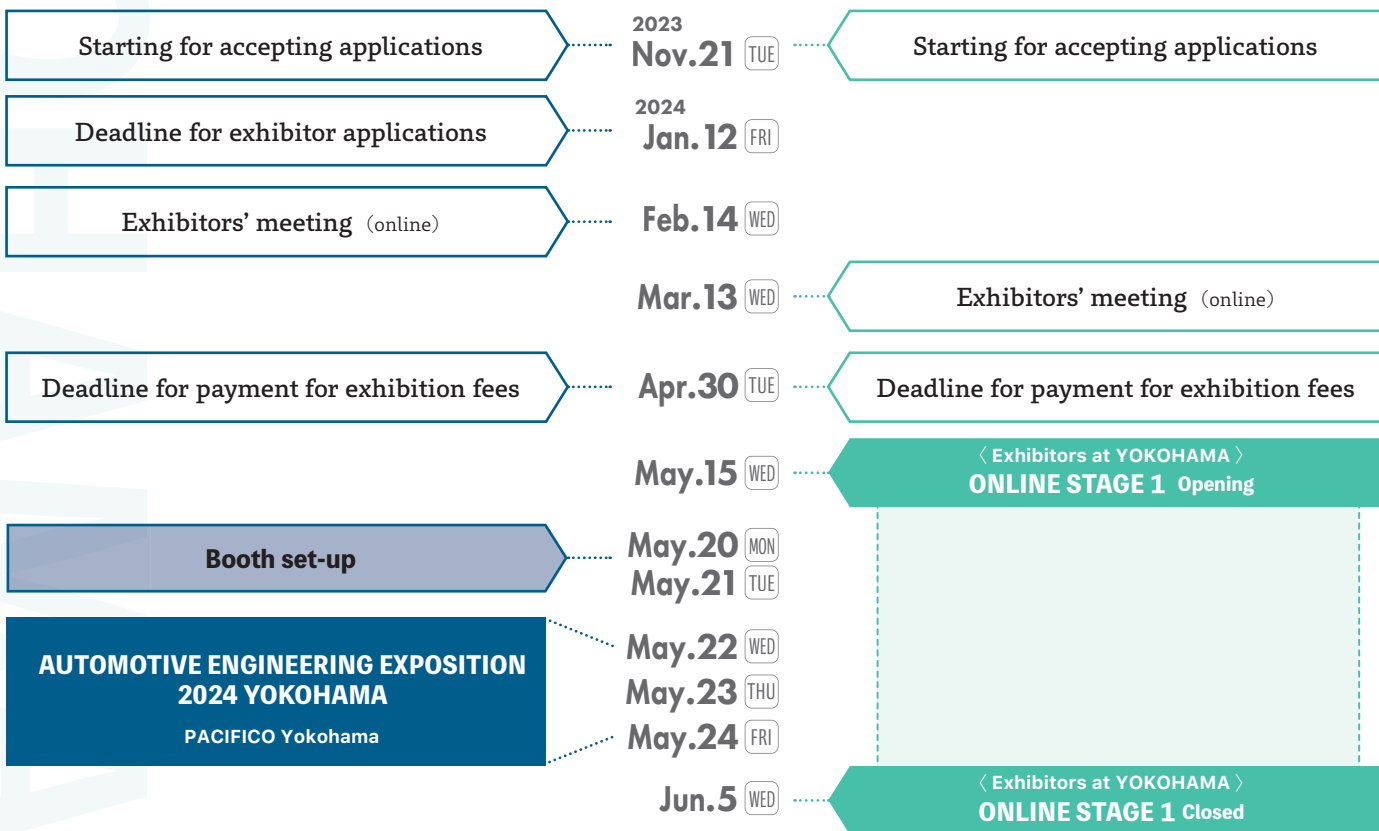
Starting for accepting applications

2023
Nov.21 TUE

Starting for accepting applications

Deadline for exhibitor applications

2024
Jan.12 FRI

Exhibitors’ meeting (online)

Feb.14 WED

Mar.13 WED

Exhibitors’ meeting (online)

Deadline for payment for exhibition fees

Apr.30 TUE

Deadline for payment for exhibition fees

May.15 WED

〈 Exhibitors at YOKOHAMA 〉
ONLINE STAGE 1 Opening

Booth set-up

May.20 MON
May.21 TUE

AUTOMOTIVE ENGINEERING EXPOSITION 2024 YOKOHAMA

PACIFICO Yokohama

May.22 WED
May.23 THU
May.24 FRI

Jun.5 WED

〈 Exhibitors at YOKOHAMA 〉
ONLINE STAGE 1 Closed